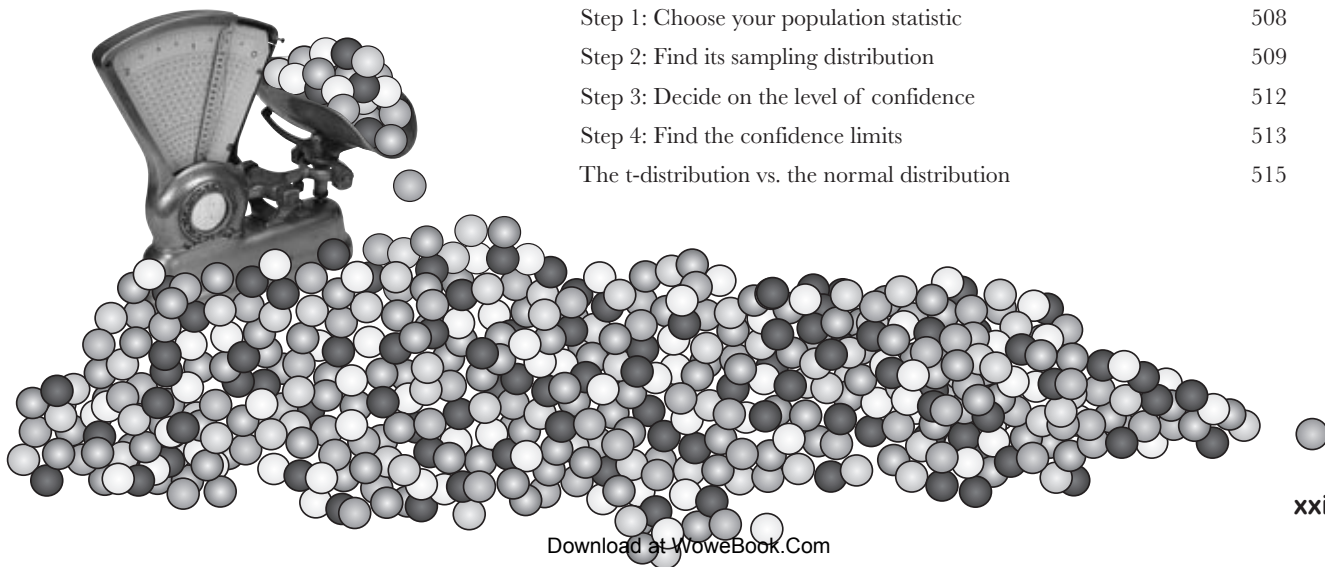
Step 1: Choose your population statistic 508

Step 2: Find its sampling distribution 509

Step 3: Decide on the level of confidence 512

Step 4: Find the confidence limits 513

The t-distribution vs. the normal distribution 515

xxi

Download at WoweBook.Com